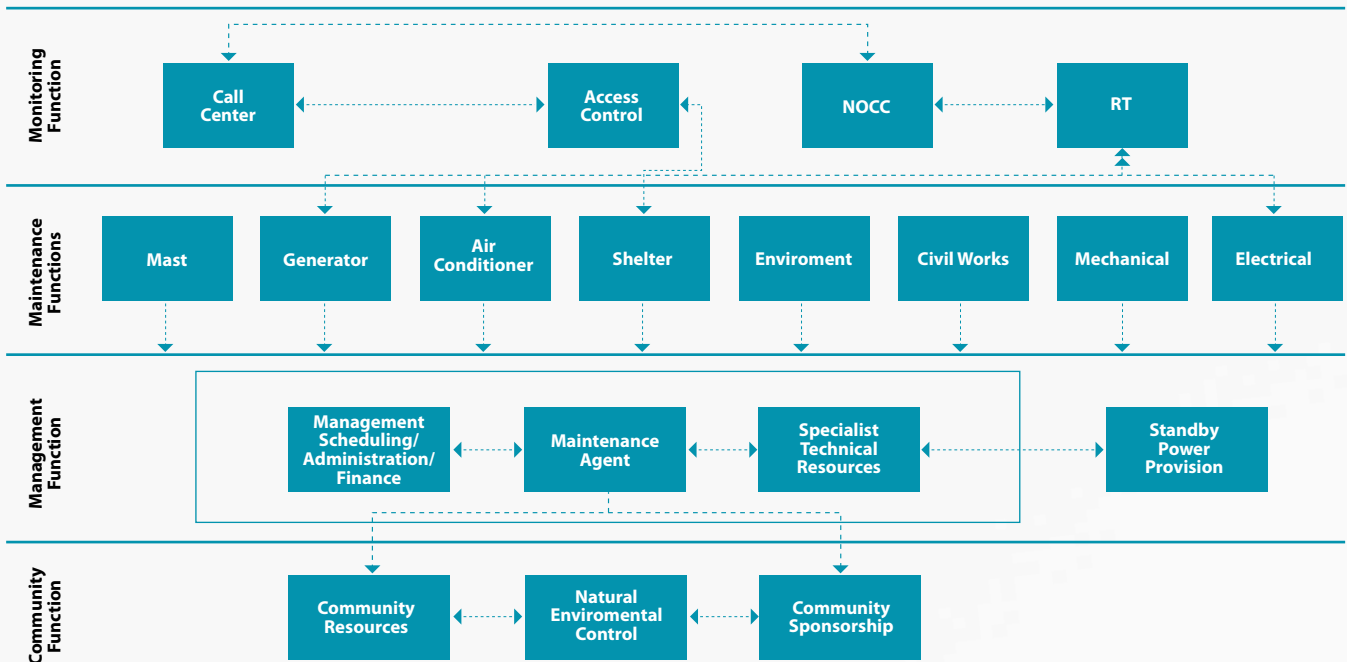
Monitoring Function

Call Center

Access Control

NOCC

RT

Maintenance Functions

Mast

Generator

Air Conditioner

Shelter

Enviroment

Civil Works

Mechanical

Electrical

Management Function

Management Scheduling/ Administration/ Finance

Maintenance Agent

Specialist Technical Resources

Standby Power Provision

Community Function

Community Resources

Natural Enviromental Control

Community Sponsorship